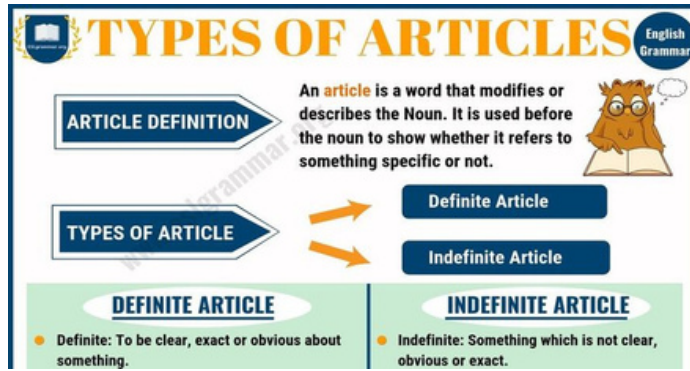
TYPES OF ARTICLES

English Grammar

ARTICLE DEFINITION

An article is a word that modifies or describes the Noun. It is used before the noun to show whether it refers to something specific or not.

TYPES OF ARTICLE

Definite Article

Indefinite Article

DEFINITE ARTICLE

Definite: To be clear, exact or obvious about something.

INDEFINITE ARTICLE

Indefinite: Something which is not clear, obvious or exact.